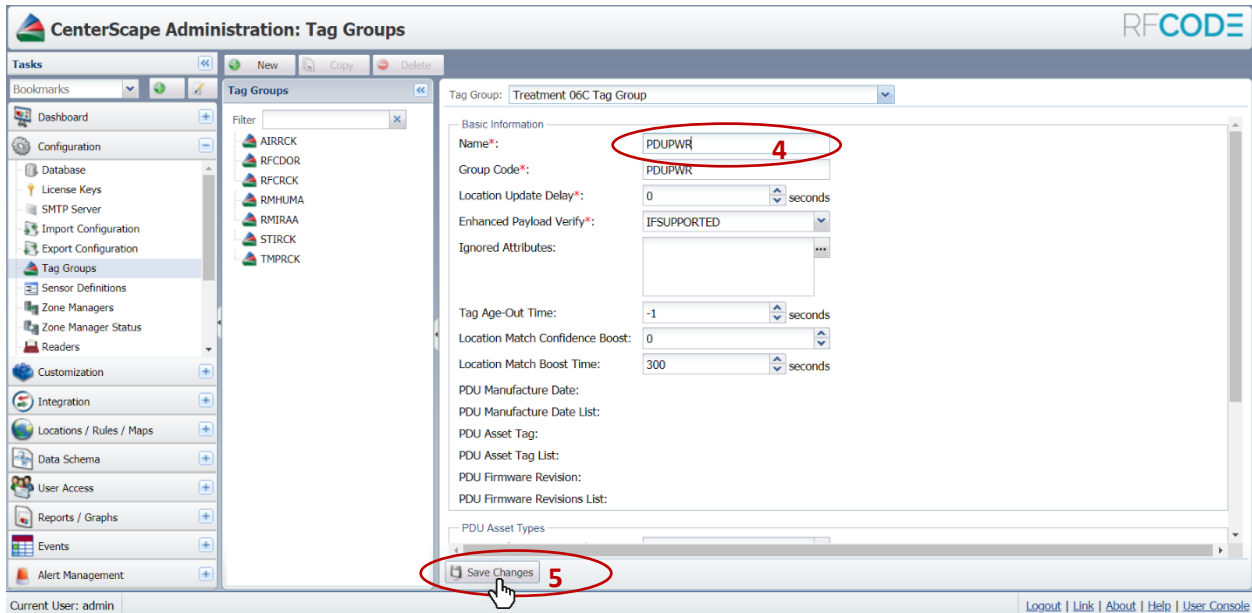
CenterScape Administration: Tag Groups

RFCODE

Tasks

Bookmarks

Dashboard

Configuration

Database
License Keys
SMTP Server
Import Configuration
Export Configuration
Tag Groups
Sensor Definitions
Zone Managers
Zone Manager Status
Readers

Customization
Integration
Locations / Rules / Maps
Data Schema
User Access
Reports / Graphs
Events
Alert Management

New Copy Delete

Tag Groups

Filter

AIRRCK
RFCDOR
RFCRCK
RMHUMA
RMIRAA
STIRCK
TMPRCK

Tag Group: Treatment 06C Tag Group

Basic Information

Name*: PDUPWR

4

Group Code*: PDUPWR
Location Update Delay*: 0 seconds
Enhanced Payload Verify*: IFSUPPORTED
Ignored Attributes:
Tag Age-Out Time: -1 seconds
Location Match Confidence Boost: 0
Location Match Boost Time: 300 seconds
PDU Manufacture Date:
PDU Manufacture Date List:
PDU Asset Tag:
PDU Asset Tag List:
PDU Firmware Revision:
PDU Firmware Revisions List:

PDU Asset Types

Save Changes

5

Current User: admin

Logout | Link | About | Help | User Console